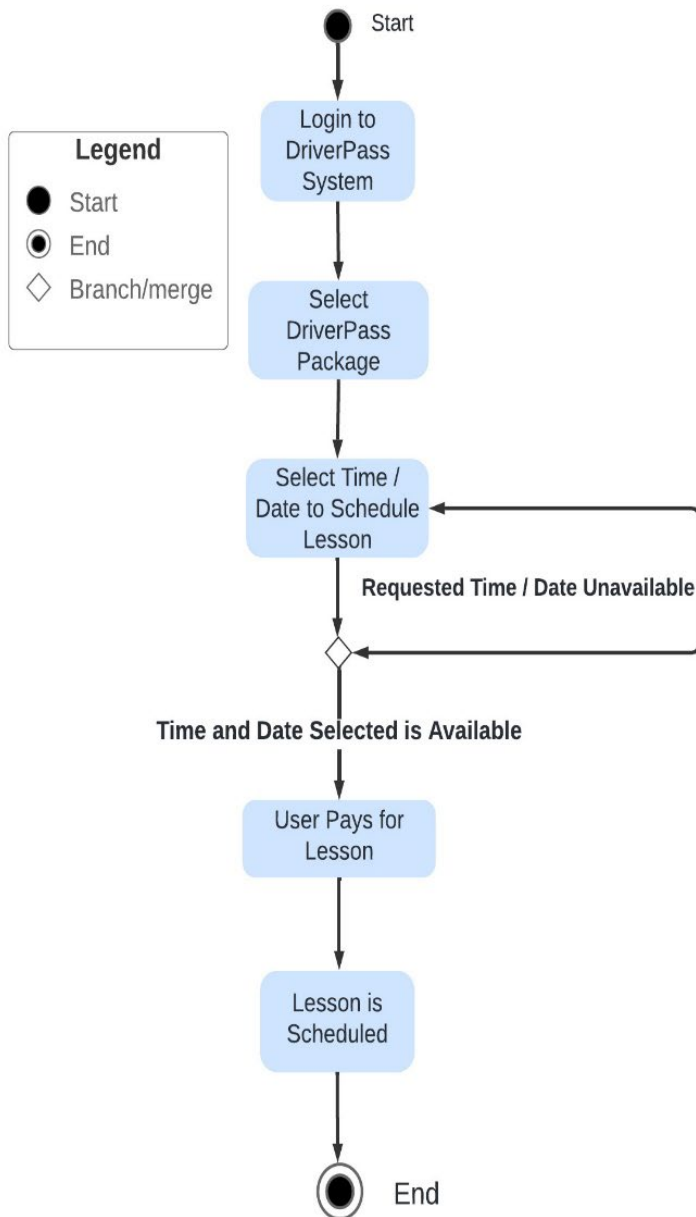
Start

Legend

Start

End

Branch/merge

Login to DriverPass System

Select DriverPass Package

Select Time / Date to Schedule Lesson

Requested Time / Date Unavailable

Time and Date Selected is Available

User Pays for Lesson

Lesson is Scheduled

End